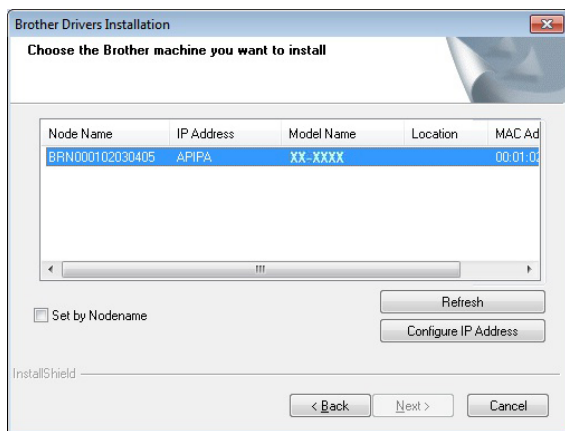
Brother Drivers Installation

Choose the Brother machine you want to install

| Node Name | IP Address | Model Name | Location | MAC Ad |
|---|---|---|---|---|
| BRN000102030405 | APIPA | XX-XXXX | | 00:01:0 |

Refresh

Configure IP Address

Set by Nodename

InstallShield

< Back

Next >

Cancel